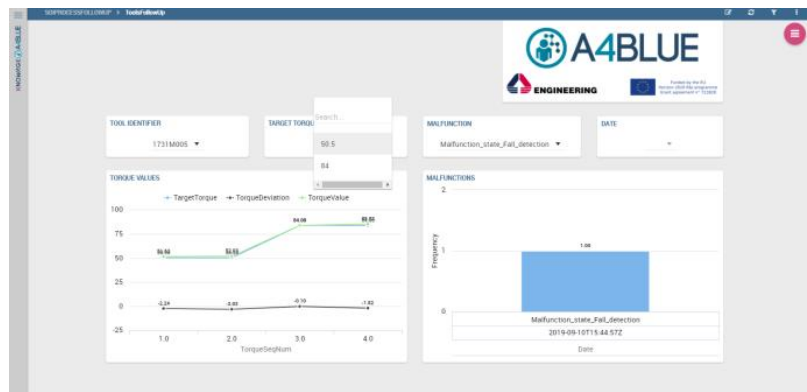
SDPROCESSFOLLOWUP > ToolsFollowUp

KNOWAGE A4BLUE

A4BLUE

ENGINEERING

Funded by the EU Horizon 2020 R&I programme Grant agreement n° 723828

TOOL IDENTIFIER
1731M005 ▾

TARGET TORQU

Search...
50.5
84

MALFUNCTION
Malfunction_state_Fail_detection ▾

DATE

TORQUE VALUES

TargetTorque TorqueDeviation TorqueValue

100
75
50
25
0
-25

50.50
50.50
84.00
83.80

-2.24
-3.00
-0.10
-1.92

1.0 2.0 3.0 4.0
TorqueSeqNum

MALFUNCTIONS

2
1
0

Frequency

1.00

Malfunction_state_Fail_detection
2019-09-10T15:44:57Z
Date